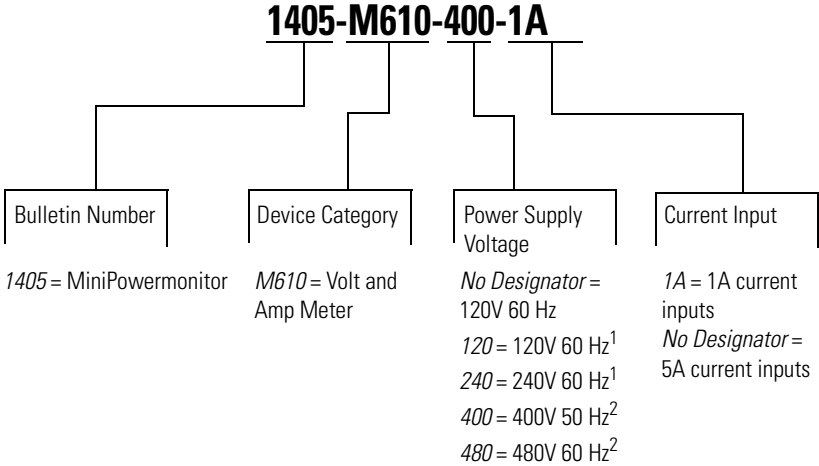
1405-M610-400-1A

Bulletin Number

1405 = MiniPowermonitor

Device Category

M610 = Volt and Amp Meter

Power Supply Voltage

No Designator = 120V 60 Hz

120 = 120V 60 Hz$^1$

240 = 240V 60 Hz$^1$

400 = 400V 50 Hz$^2$

480 = 480V 60 Hz$^2$

Current Input

1A = 1A current inputs

No Designator = 5A current inputs